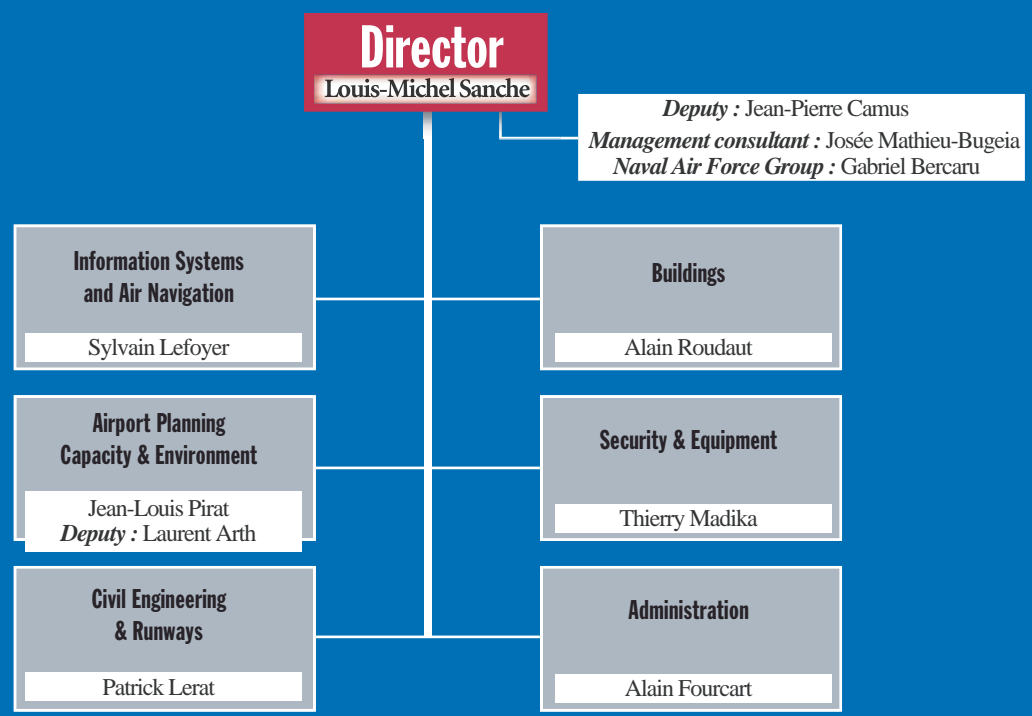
Director
Louis-Michel Sanche

*Deputy :* Jean-Pierre Camus
*Management consultant :* Josée Mathieu-Bugeia
*Naval Air Force Group :* Gabriel Bercaru

Information Systems and Air Navigation
Sylvain Lefoyer

Buildings
Alain Roudaut

Airport Planning Capacity & Environment
Jean-Louis Pirat
*Deputy :* Laurent Arth

Security & Equipment
Thierry Madika

Civil Engineering & Runways
Patrick Lerat

Administration
Alain Fourcart